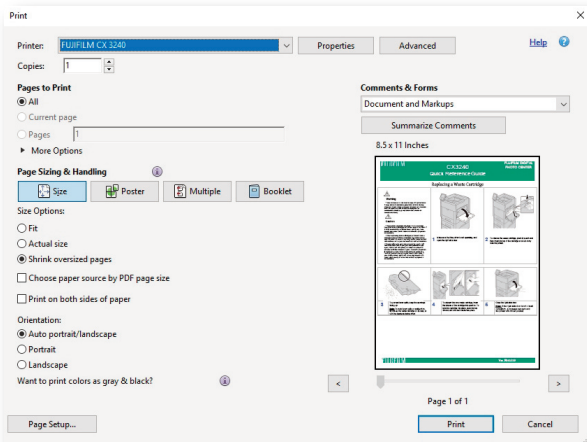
Print

Printer: FUJIFILM CX 3240
Properties
Advanced
Help

Copies: 1

Pages to Print
All
Current page
Pages 1
More Options

Page Sizing & Handling
Size
Poster
Multiple
Booklet

Size Options:
Fit
Actual size
Shrink oversized pages
Choose paper source by PDF page size

Print on both sides of paper

Orientation:
Auto portrait/landscape
Portrait
Landscape

Want to print colors as gray & black?

Comments & Forms
Document and Markups
Summarize Comments

8.5 x 11 Inches

FUJIFILM
CX3240
Quick Reference Guide
Replacing a Waste Cartridge

Page 1 of 1

Page Setup...
Print
Cancel